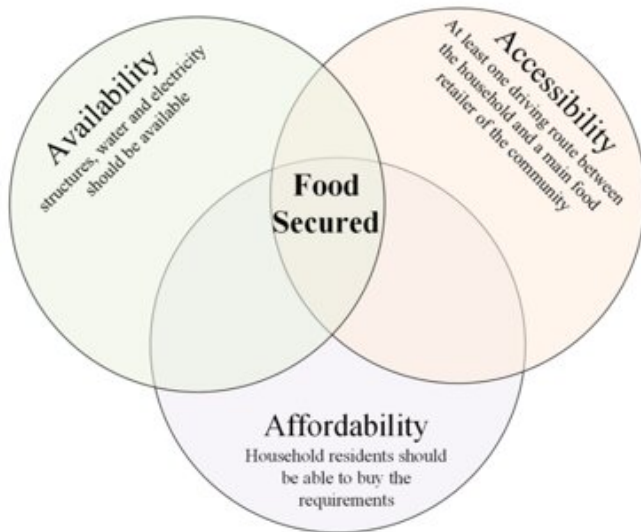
Availability
structures, water and electricity should be available

Accessibility
At least one driving route between the household and a main food retailer of the community

Food Secured

Affordability
Household residents should be able to buy the requirements